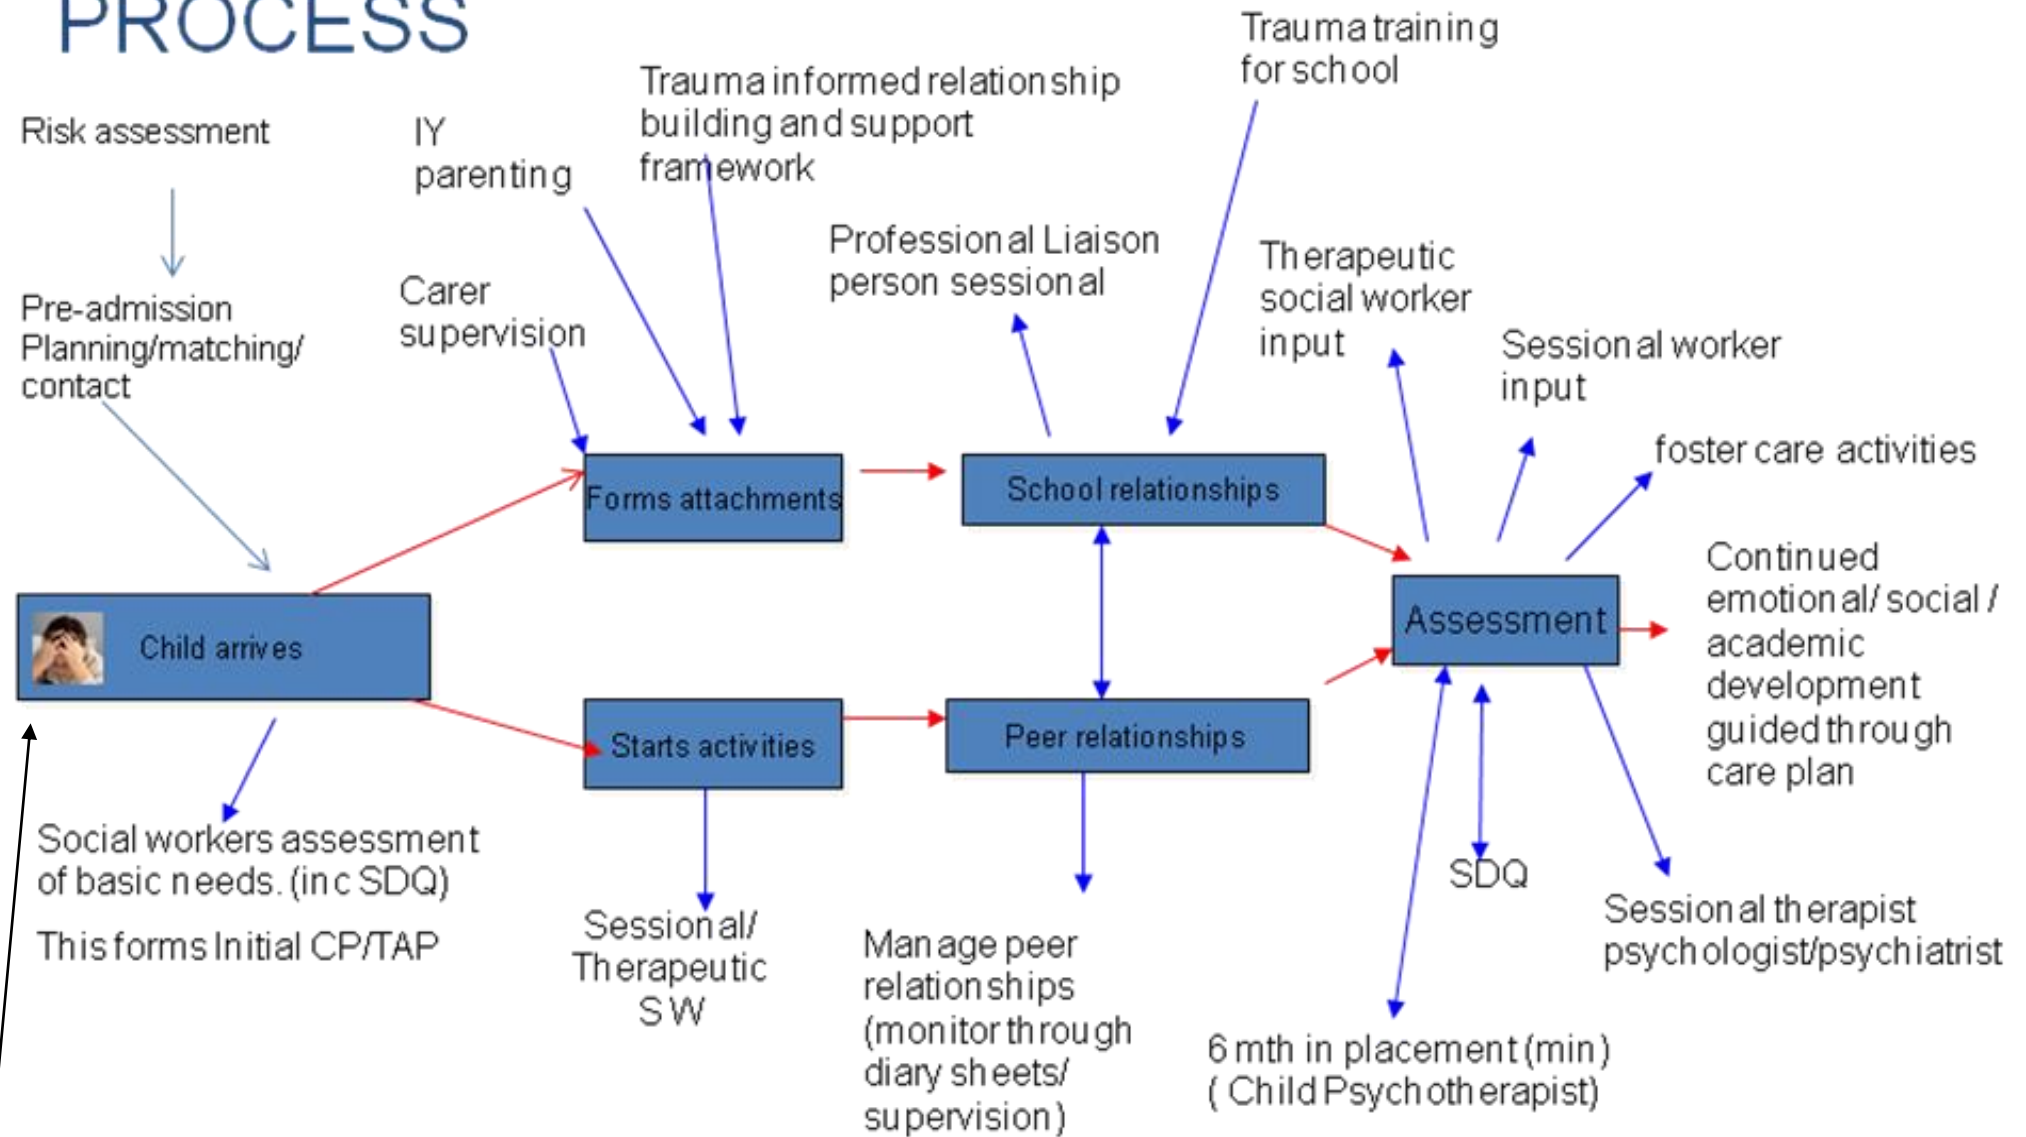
PROCESS

Risk assessment

IY parenting

Trauma informed relationship building and support framework

Trauma training for school

Pre-admission Planning/matching/ contact

Carer supervision

Professional Liaison person sessional

Therapeutic social worker input

Sessional worker input

foster care activities

Forms attachments

School relationships

Child arrives

Assessment

Continued emotional/ social / academic development guided through care plan

Starts activities

Peer relationships

Social workers assessment of basic needs. (inc SDQ)

This forms Initial CP/TAP

Sessional/ Therapeutic SW

Manage peer relationships (monitor through diary sheets/ supervision)

SDQ

Sessional therapist psychologist/psychiatrist

6 mth in placement (min) ( Child Psychotherapist)